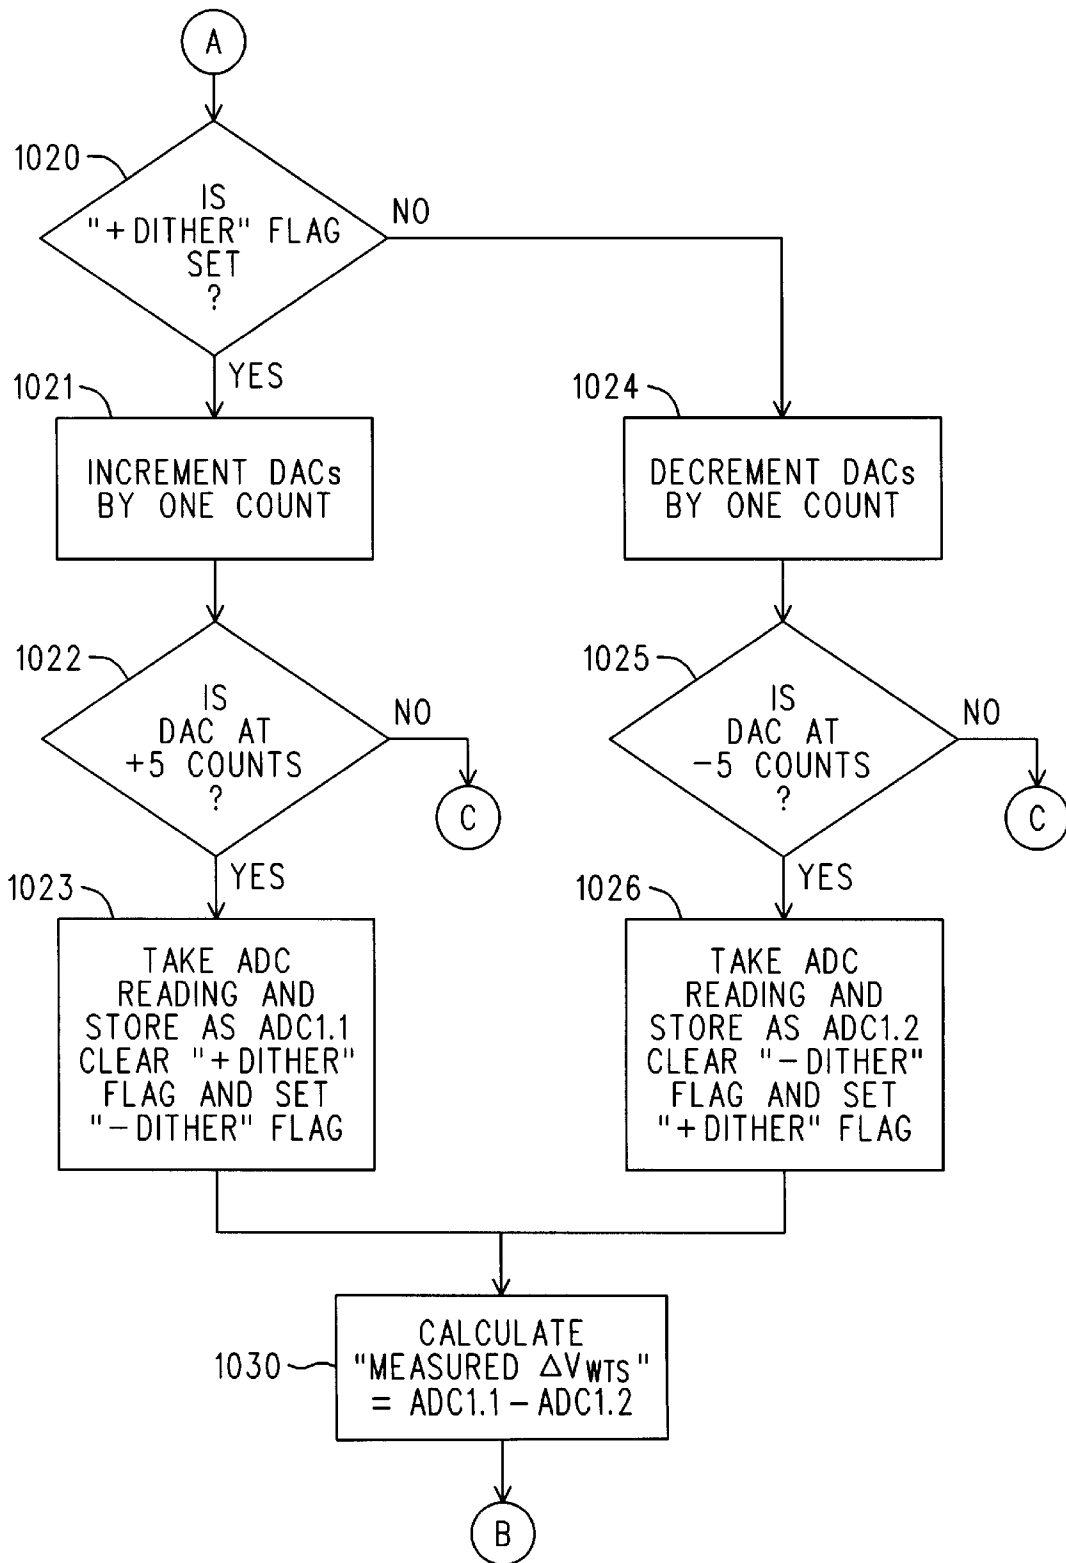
A

1020

IS "+DITHER" FLAG SET ?

NO

YES

1021

INCREMENT DACs BY ONE COUNT

1024

DECREMENT DACs BY ONE COUNT

1022

IS DAC AT +5 COUNTS ?

NO

C

YES

1025

IS DAC AT −5 COUNTS ?

NO

C

YES

1023

TAKE ADC READING AND STORE AS ADC1.1 CLEAR "+DITHER" FLAG AND SET "−DITHER" FLAG

1026

TAKE ADC READING AND STORE AS ADC1.2 CLEAR "−DITHER" FLAG AND SET "+DITHER" FLAG

1030

CALCULATE "MEASURED $\Delta V_{WTS}$" = ADC1.1 − ADC1.2

B